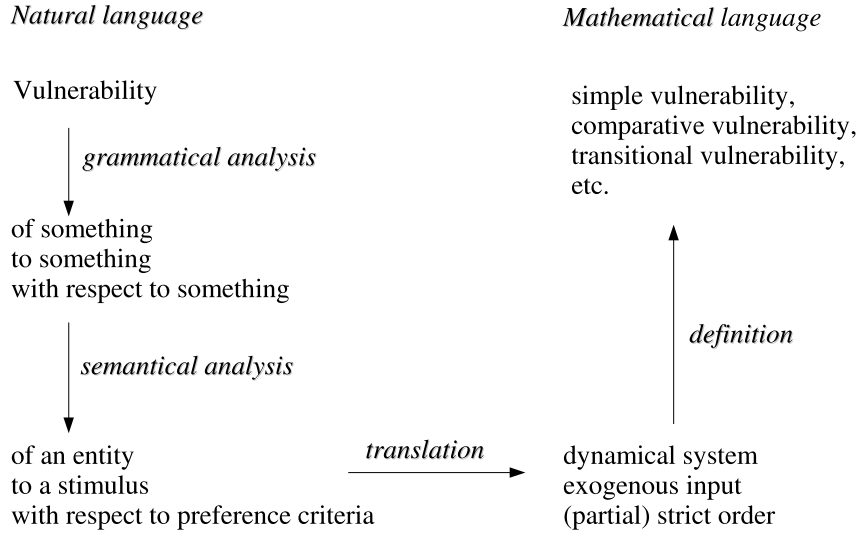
Natural language

Mathematical language

Vulnerability

grammatical analysis

of something
to something
with respect to something

semantical analysis

of an entity
to a stimulus
with respect to preference criteria

translation

dynamical system
exogenous input
(partial) strict order

definition

simple vulnerability,
comparative vulnerability,
transitional vulnerability,
etc.